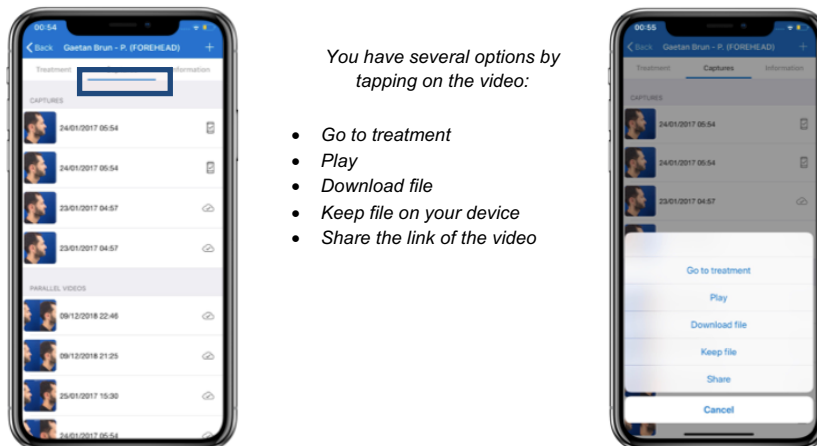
00:54

Back Gaetan Brun - P. (FOREHEAD) +

Treatment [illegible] Information

CAPTURES

24/01/2017 05:54

24/01/2017 05:54

23/01/2017 04:57

23/01/2017 04:57

PARALLEL VIDEOS

09/12/2018 22:46

09/12/2018 21:25

25/01/2017 15:30

24/01/2017 05:54

You have several options by tapping on the video:

- Go to treatment
- Play
- Download file
- Keep file on your device
- Share the link of the video

00:55

Back Gaetan Brun - P. (FOREHEAD) +

Treatment Captures Information

CAPTURES

24/01/2017 05:54

24/01/2017 05:54

23/01/2017 04:57

Go to treatment

Play

Download file

Keep file

Share

Cancel